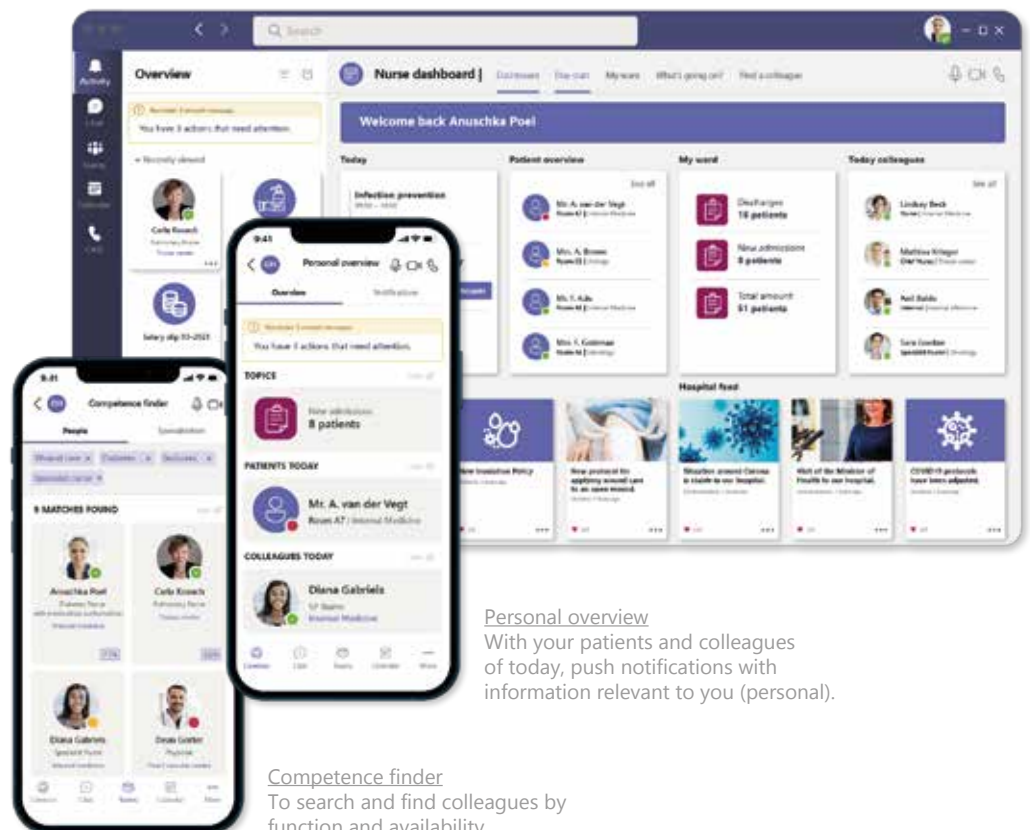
Q Search

Activity

Overview

You have 3 actions that need attention.

Recently viewed

Carla Roosch

Salary slip 03-2021

Nurse dashboard | Dashboard Day start My team What's going on? Find a colleague

Welcome back Anuschka Poel

Today

Infection prevention

Patient overview

Mr. A. van der Vegt

Mrs. A. Brown

Mr. T. Adu

Mrs. T. Goldman

My ward

Discharges
10 patients

New admissions
8 patients

Total amount
51 patients

Today colleagues

Lindsey Beck

Matthias Krieger

Axel Baldo

Sara Gordon

Hospital feed

New protocol for applying wound care to an open wound

Situation around Corona is stable in our hospital

Visit of the Minister of Health to our hospital

COVID-19 protocols have been adjusted

9:41

Personal overview

Overview Notifications

You have 3 actions that need attention.

TOPICS

New admissions
8 patients

PATIENTS TODAY

Mr. A. van der Vegt
Room A7 | Internal Medicine

COLLEAGUES TODAY

Diana Gabriels
Internal Medicine

9:41

Competence finder

People Specialisation

9 MATCHES FOUND

Anuschka Poel

Carla Roosch

Diana Gabriels

Dean Gokter

Personal overview
With your patients and colleagues of today, push notifications with information relevant to you (personal).

Competence finder
To search and find colleagues by function and availability.